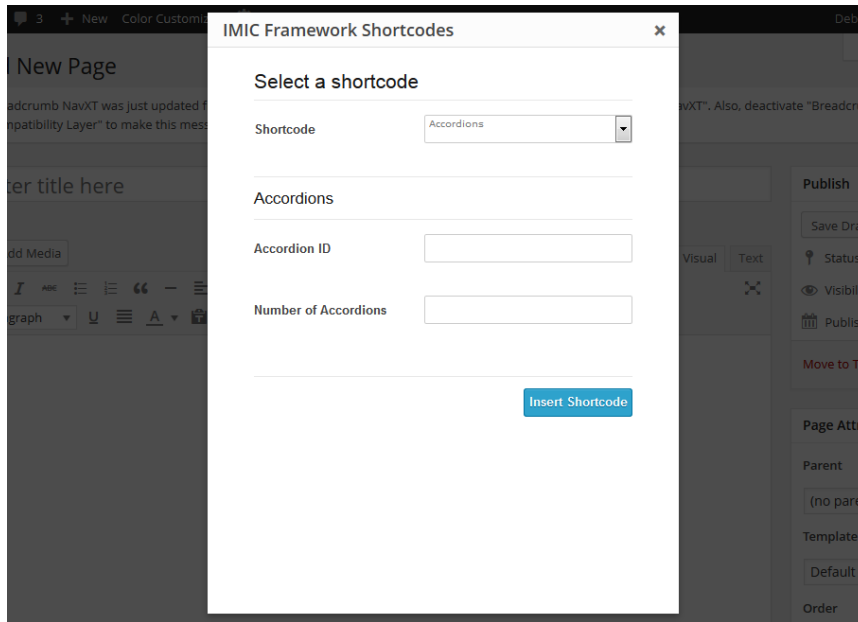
3 + New Color Customiz

Deb

l New Page

adcrumb NavXT was just updated f

avXT". Also, deactivate "Breadcr

npatibility Layer" to make this mess

ter title here

dd Media

Visual Text

graph

Publish

Save Dra

Status

Visibil

Publis

Move to T

Page Att

Parent

(no pare

Template

Default

Order

IMIC Framework Shortcodes

×

Select a shortcode

Shortcode

Accordions

Accordions

Accordion ID

Number of Accordions

Insert Shortcode